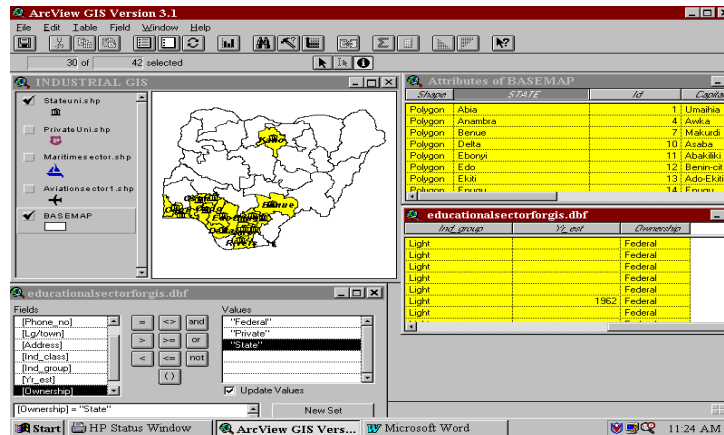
ArcView GIS Version 3.1

File Edit Table Field Window Help

30 of 42 selected

INDUSTRIAL GIS

Stateuni.shp

PrivateUni.shp

Maritimesector.shp

Aviationsector1.shp

BASEMAP

Attributes of BASEMAP

| Shape | STATE | Id | Capita |
|---|---|---|---|
| Polygon | Abia | 1 | Umaihia |
| Polygon | Anambra | 4 | Awka |
| Polygon | Benue | 7 | Makurdi |
| Polygon | Delta | 10 | Asaba |
| Polygon | Ebonyi | 11 | Abakiliki |
| Polygon | Edo | 12 | Benin-cit |
| Polygon | Ekiti | 13 | Ado-Ekiti |
| Polygon | Enugu | 14 | Enugu |

educationalsectorforgis.dbf

| Ind_group | Yr_est | Ownership |
|---|---|---|
| Light | | Federal |
| Light | | Federal |
| Light | | Federal |
| Light | | Federal |
| Light | | Federal |
| Light | 1962 | Federal |
| Light | | Federal |

educationalsectorforgis.dbf

Fields
[Phone_no]
[Lg/town]
[Address]
[Ind_class]
[Ind_group]
[Yr_est]
[Ownership]

= <> and
> >= or
< <= not
( )

Values
"Federal"
"Private"
"State"

Update Values

[Ownership] = "State"

New Set

Start HP Status Window ArcView GIS Vers... Microsoft Word 11:24 AM